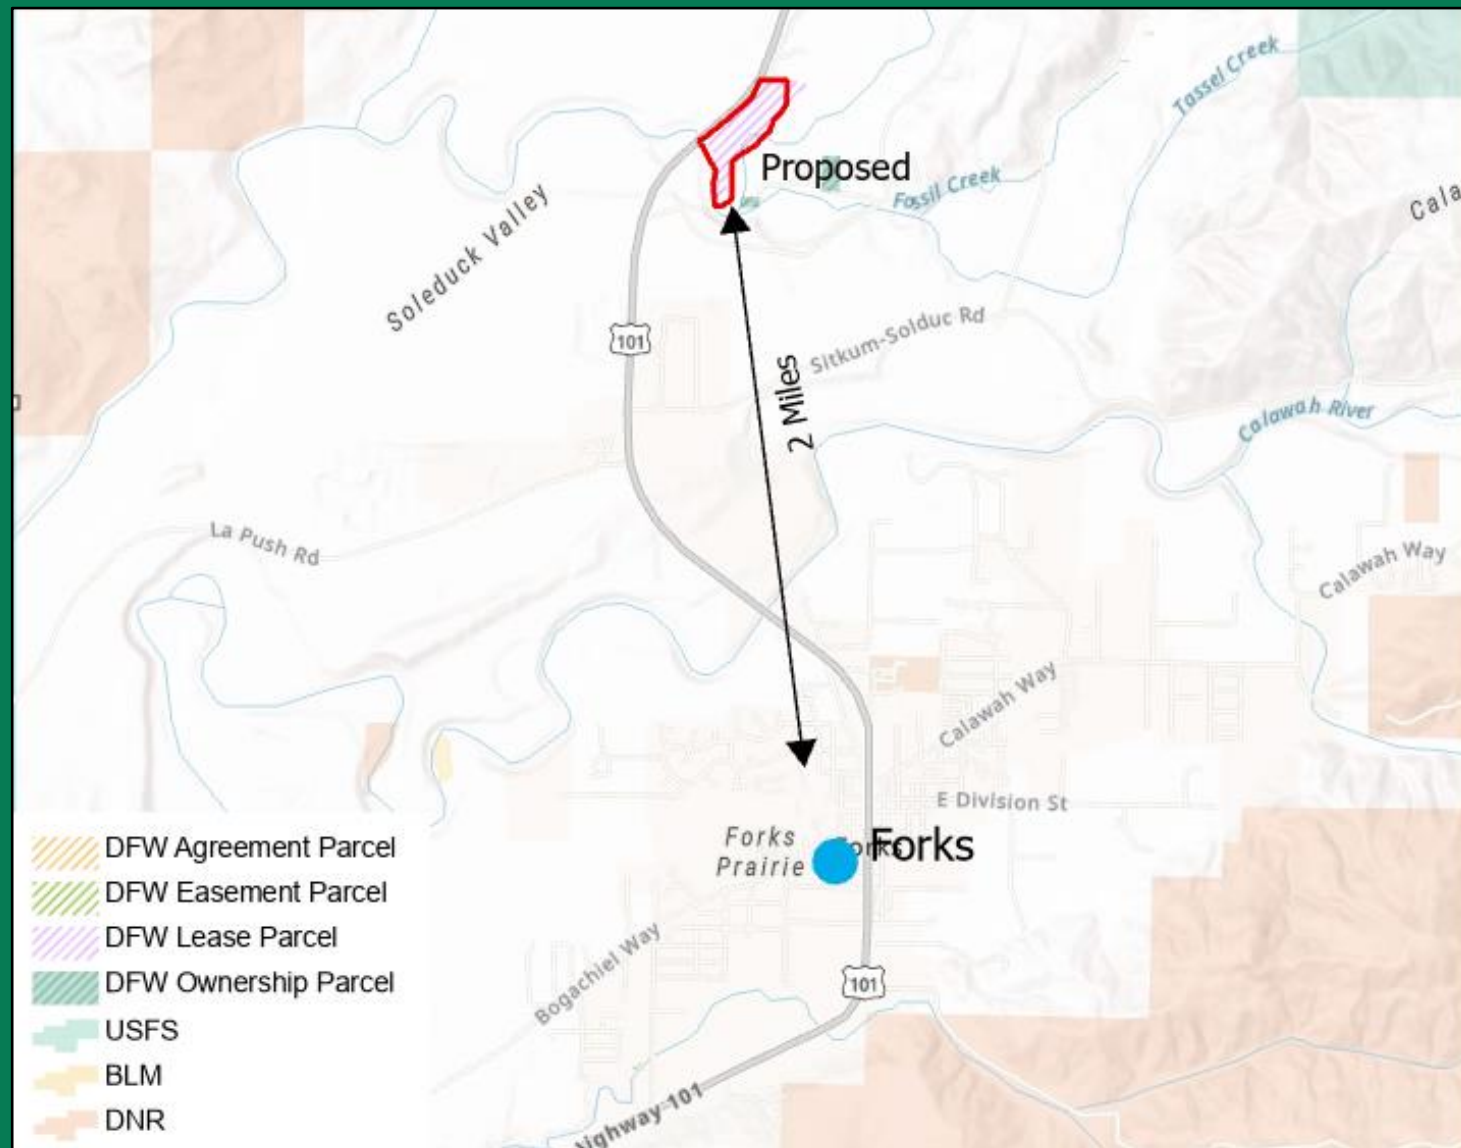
Tassel Creek
Proposed
Fossil Creek
Cala
Soleduck Valley
101
Sitkum-Solduc Rd
2 Miles
Calawah River
La Push Rd
Calawah Way
Calawah Way
E Division St
Forks Prairie
Forks
Bogachiel Way
101
Highway 101

DFW Agreement Parcel
DFW Easement Parcel
DFW Lease Parcel
DFW Ownership Parcel
USFS
BLM
DNR